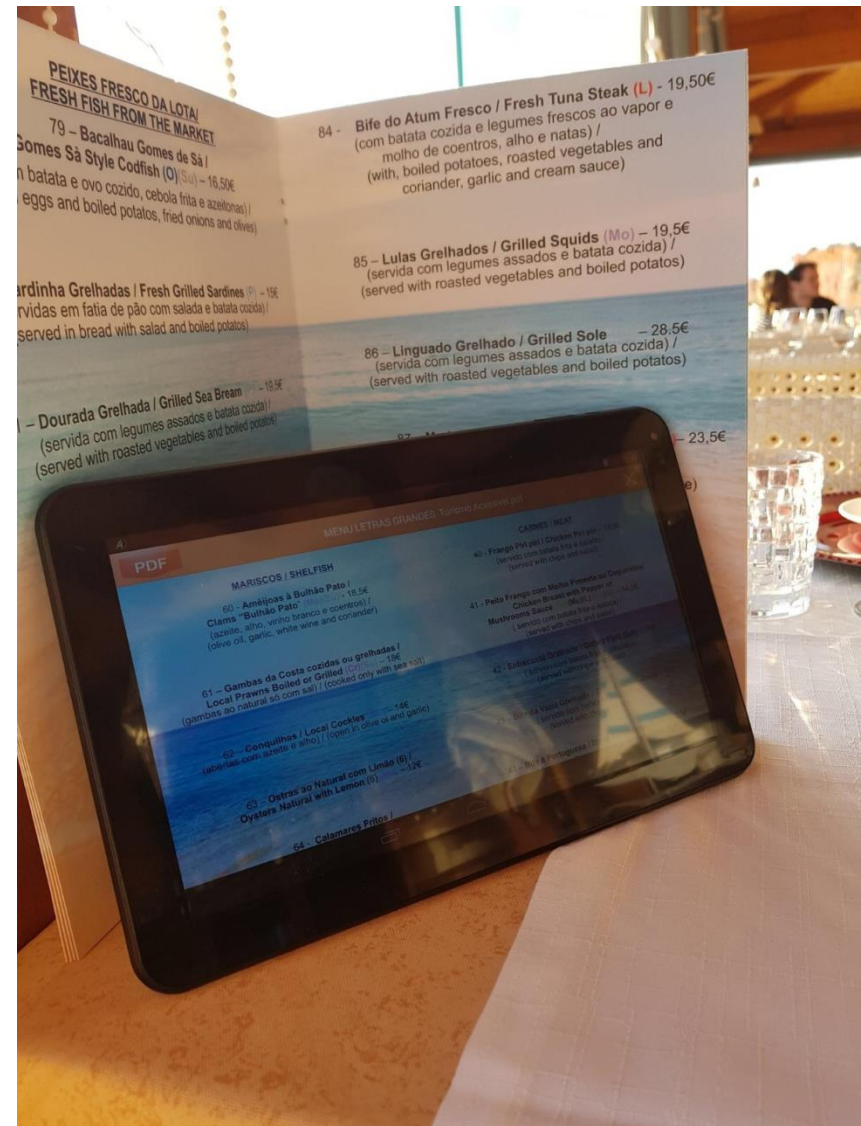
PEIXES FRESCO DA LOTA/
FRESH FISH FROM THE MARKET

79 – Bacalhau Gomes de Sá /
Gomes Sà Style Codfish (O)(Su) – 16,50€
n batata e ovo cozido, cebola frita e azeitonas) /
, eggs and boiled potatos, fried onions and olives)

ardinha Grelhadas / Fresh Grilled Sardines (P) – 15€
rvidas em fatia de pão com salada e batata cozida) /
served in bread with salad and boiled potatos)

I – Dourada Grelhada / Grilled Sea Bream – 18,5€
(servida com legumes assados e batata cozida) /
(served with roasted vegetables and boiled potatos)

84 - Bife do Atum Fresco / Fresh Tuna Steak (L) - 19,50€
(com batata cozida e legumes frescos ao vapor e molho de coentros, alho e natas) /
(with, boiled potatoes, roasted vegetables and coriander, garlic and cream sauce)

85 – Lulas Grelhados / Grilled Squids (Mo) – 19,5€
(servida com legumes assados e batata cozida) /
(served with roasted vegetables and boiled potatos)

86 – Linguado Grelhado / Grilled Sole – 28,5€
(servida com legumes assados e batata cozida) /
(served with roasted vegetables and boiled potatos)

87 – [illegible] – 23,5€

A
MENU LETRAS GRANDES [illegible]
PDF

MARISCOS / SHELFISH

60 – Amêijoas à Bulhão Pato / Clams "Bulhão Pato" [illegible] – 18,5€
(azeite, alho, vinho branco e coentros) /
(olive oil, garlic, white wine and coriander)

61 – Gambas da Costa cozidas ou grelhadas / Local Prawns Boiled or Grilled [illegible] – 19€
(gambas ao natural só com sal) / (cooked only with sea salt)

62 – Conquilhas / Local Cockles – 14€
(abertas com azeite e alho) / (open in olive oil and garlic)

63 – Ostras ao Natural com Limão (6) / Oysters Natural with Lemon (6) – 12€

64 – Calamares Fritos /

CARNES / MEAT

40 – Frango Piri piri / Chicken Piri piri – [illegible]
(servido com batata frita e salada) /
(served with chips and salad)

41 – Peito Frango com Molho Pimenta ou Cogumelos / Chicken Breast with Pepper or Mushrooms Sauce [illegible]
(servido com batata frita e arroz) /
(served with chips and rice)

42 – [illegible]

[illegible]